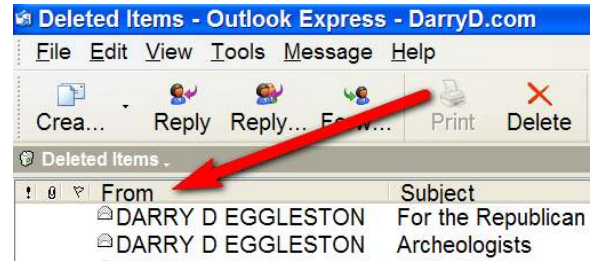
Deleted Items - Outlook Express - DarryD.com

File Edit View Tools Message Help

Crea... Reply Reply... Forw... Print Delete

Deleted Items

! From Subject

DARRY D EGGLESTON For the Republican

DARRY D EGGLESTON Archeologists